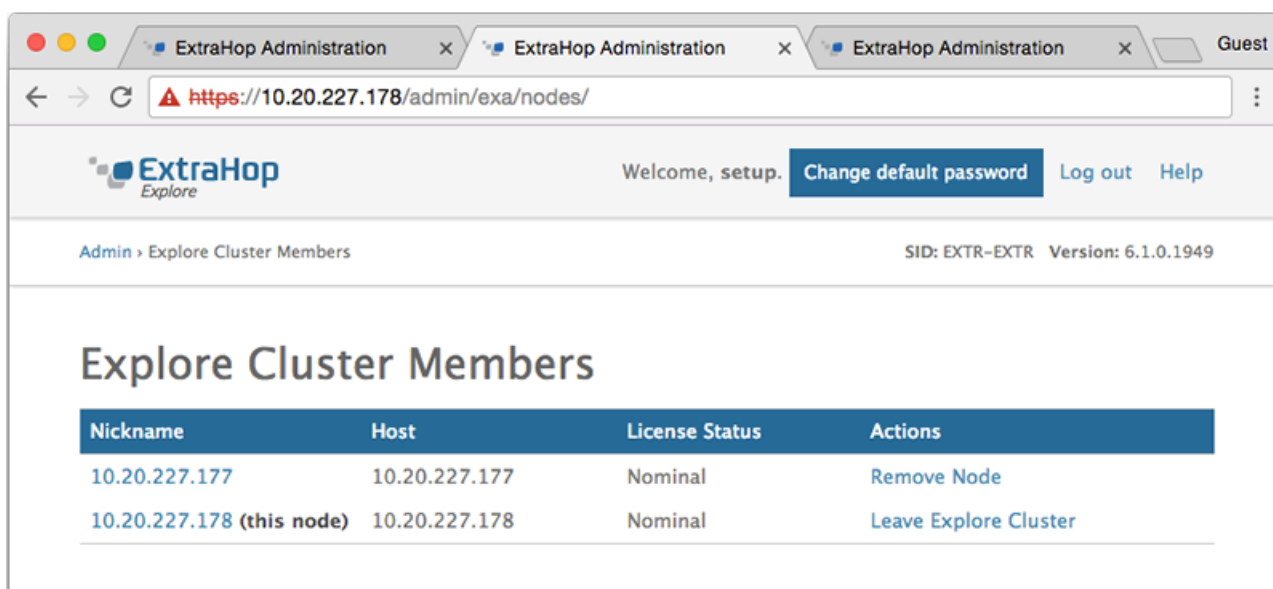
ExtraHop Administration ×
ExtraHop Administration ×
ExtraHop Administration ×
Guest

https://10.20.227.178/admin/exa/nodes/

ExtraHop
Explore

Welcome, setup. Change default password Log out Help

Admin › Explore Cluster Members

SID: EXTR-EXTR Version: 6.1.0.1949

Explore Cluster Members

| Nickname | Host | License Status | Actions |
|---|---|---|---|
| 10.20.227.177 | 10.20.227.177 | Nominal | Remove Node |
| 10.20.227.178 (this node) | 10.20.227.178 | Nominal | Leave Explore Cluster |